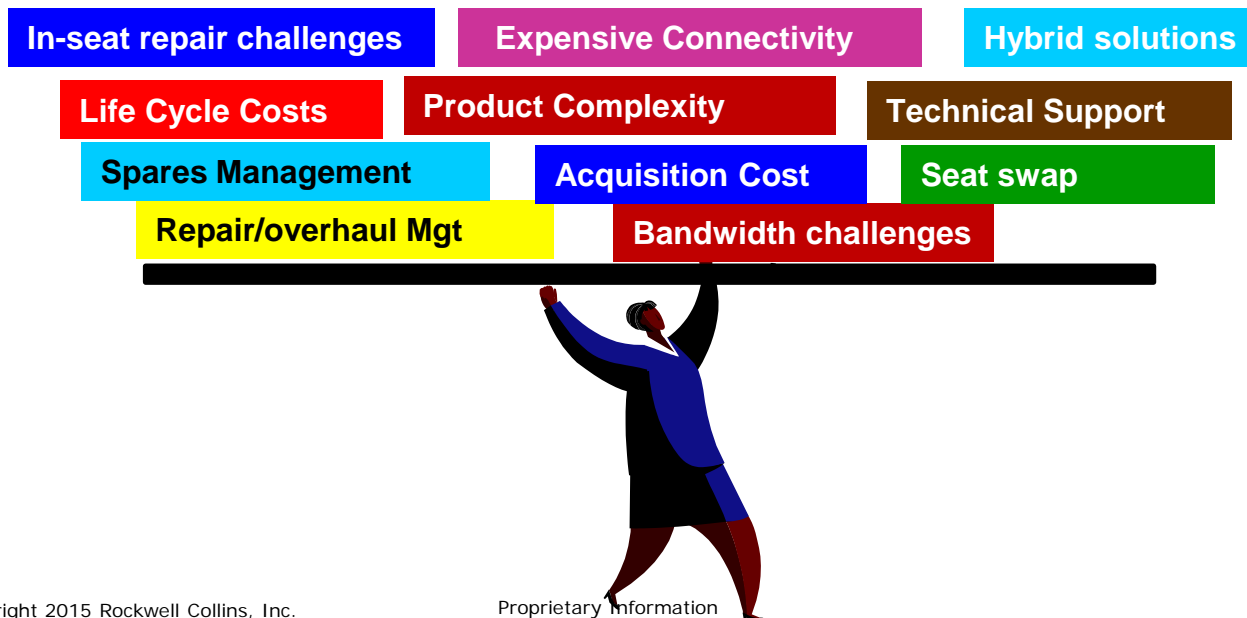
In-seat repair challenges
Expensive Connectivity
Hybrid solutions
Life Cycle Costs
Product Complexity
Technical Support
Spares Management
Acquisition Cost
Seat swap
Repair/overhaul Mgt
Bandwidth challenges

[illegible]right 2015 Rockwell Collins, Inc.
Proprietary Information